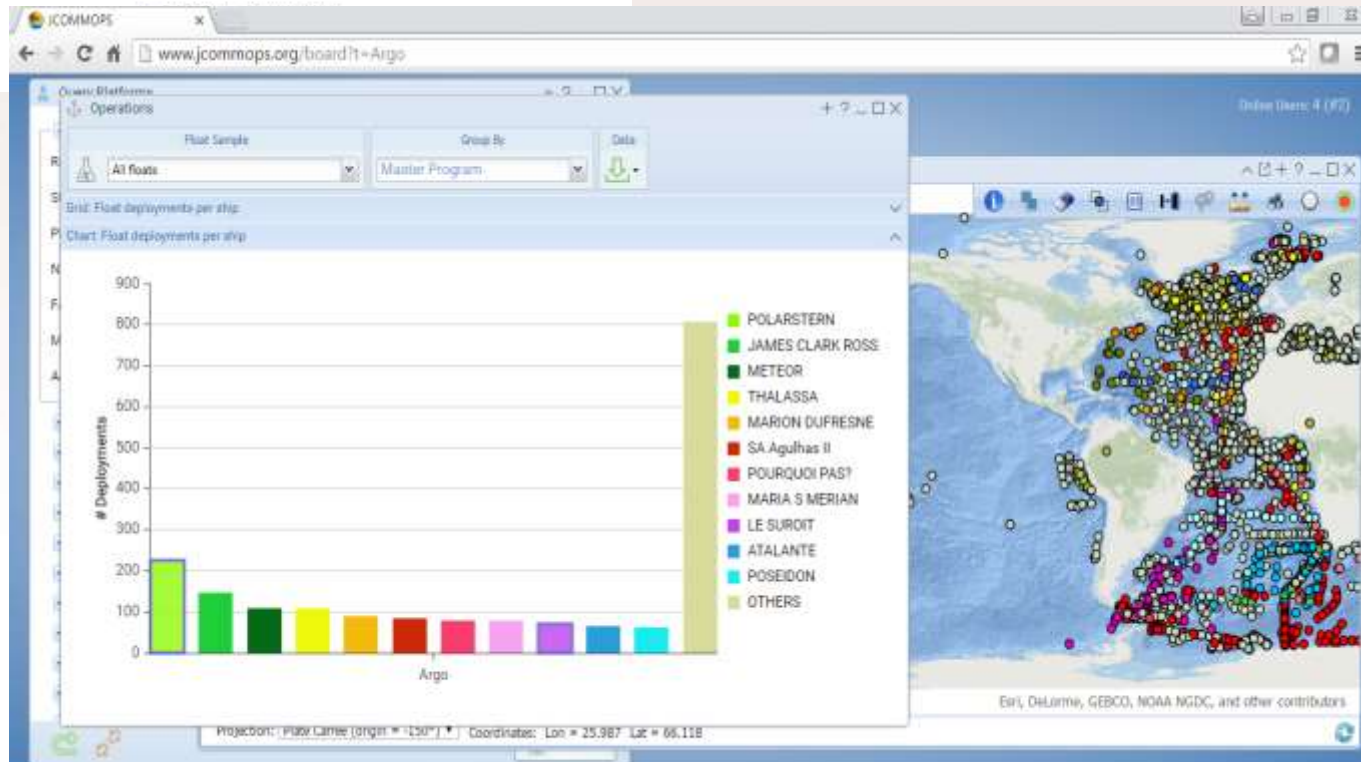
JCOMMOPS ×

www.jcommops.org/board?t=Argo

Query Platforms

Operations

Online Users: 4 (#7)

Float Sample

All floats

Group By

Master Program

Data

Grid: Float deployments per ship

Chart: Float deployments per ship

900

800

700

600

500

400

300

200

100

0

# Deployments

Argo

POLARSTERN

JAMES CLARK ROSS

METEOR

THALASSA

MARION DUFRESNE

SA Agulhas II

POURQUOI PAS?

MARIA S MERIAN

LE SUROIT

ATALANTE

POSEIDON

OTHERS

Esri, DeLorme, GEBCO, NOAA NGDC, and other contributors

Projection: Plate Carree (origin = -150°)

Coordinates: Lon = 25.987 Lat = 66.118

R

S

P

N

F

M

A